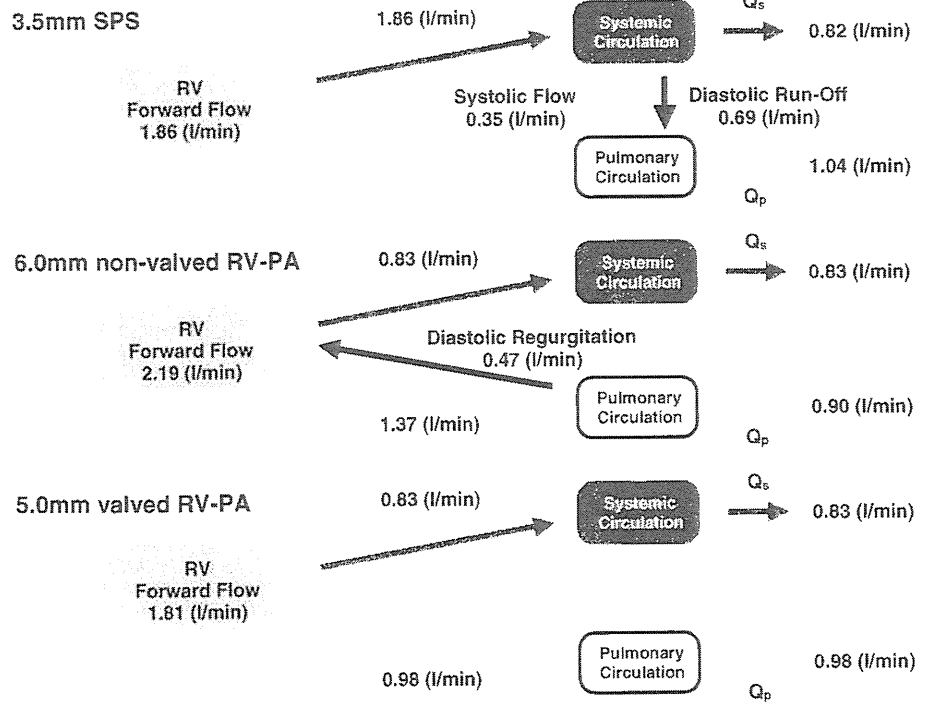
3.5mm SPS

1.86 (l/min)

Systemic Circulation

$Q_s$

0.82 (l/min)

RV
Forward Flow
1.86 (l/min)

Systolic Flow
0.35 (l/min)

Diastolic Run-Off
0.69 (l/min)

Pulmonary Circulation

1.04 (l/min)

$Q_p$

6.0mm non-valved RV-PA

0.83 (l/min)

Systemic Circulation

$Q_s$

0.83 (l/min)

RV
Forward Flow
2.19 (l/min)

Diastolic Regurgitation
0.47 (l/min)

Pulmonary Circulation

0.90 (l/min)

1.37 (l/min)

$Q_p$

5.0mm valved RV-PA

0.83 (l/min)

Systemic Circulation

$Q_s$

0.83 (l/min)

RV
Forward Flow
1.81 (l/min)

Pulmonary Circulation

0.98 (l/min)

0.98 (l/min)

$Q_p$